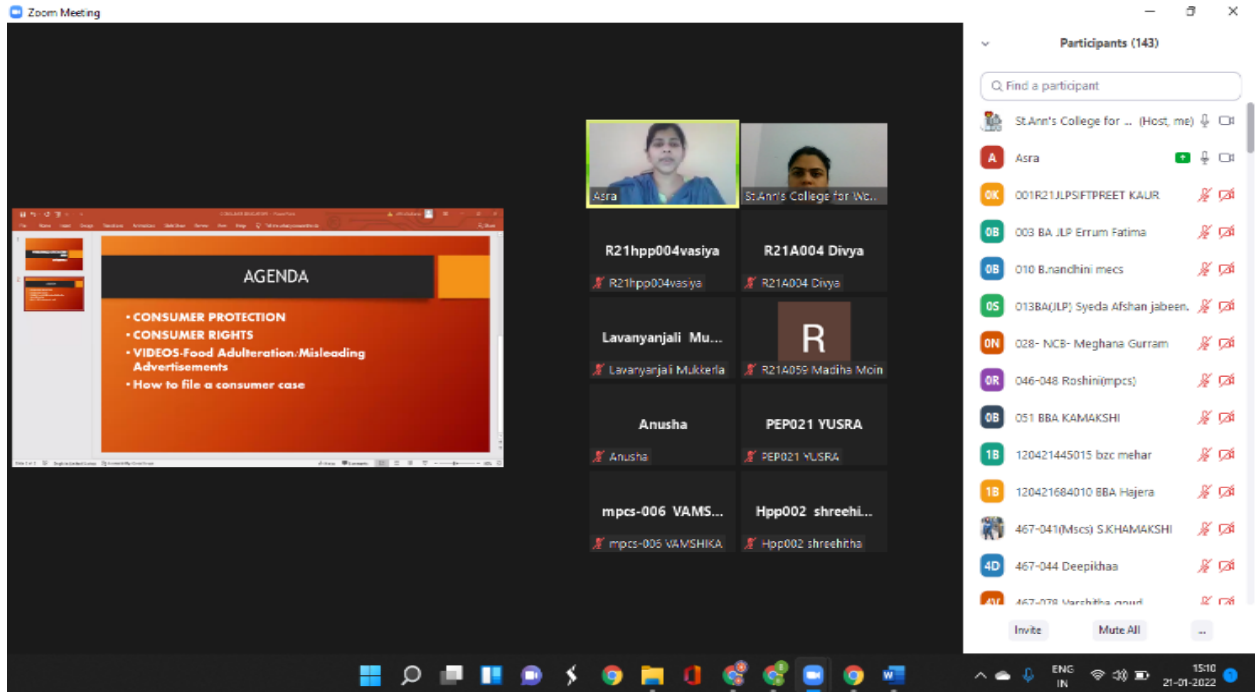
Zoom Meeting

AGENDA

• CONSUMER PROTECTION
• CONSUMER RIGHTS
• VIDEOS-Food Adulteration/Misleading Advertisements
• How to file a consumer case

Asra

St.Ann's College for We...

R21hpp004vasiya

R21hpp004vasiya

R21A004 Divya

R21A004 Divya

Lavanyanjali Mu...

Lavanyanjali Mukkerla

R

R21A059 Madiha Moin

Anusha

Anusha

PEP021 YUSRA

PEP021 YUSRA

mpcs-006 VAMS...

mpcs-006 VAMSHIKA

Hpp002 shreehi...

Hpp002 shreehitha

Participants (143)

Find a participant

St.Ann's College for ... (Host, me)

A Asra

0K 001R21JLPSIFTPREET KAUR

0B 003 BA JLP Errum Fatima

0B 010 B.nandhini mecs

0S 013BA(JLP) Syeda Afshan jabeen.

0N 028- NCB- Meghana Gurram

0R 046-048 Roshini(mpcs)

0B 051 BBA KAMAKSHI

1B 120421445015 bzc mehar

1B 120421684010 BBA Hajera

467-041(Mscs) S.KHAMAKSHI

4D 467-044 Deepikhaa

467-078 Varshitha goud

Invite

Mute All

...

ENG IN

15:10
21-01-2022